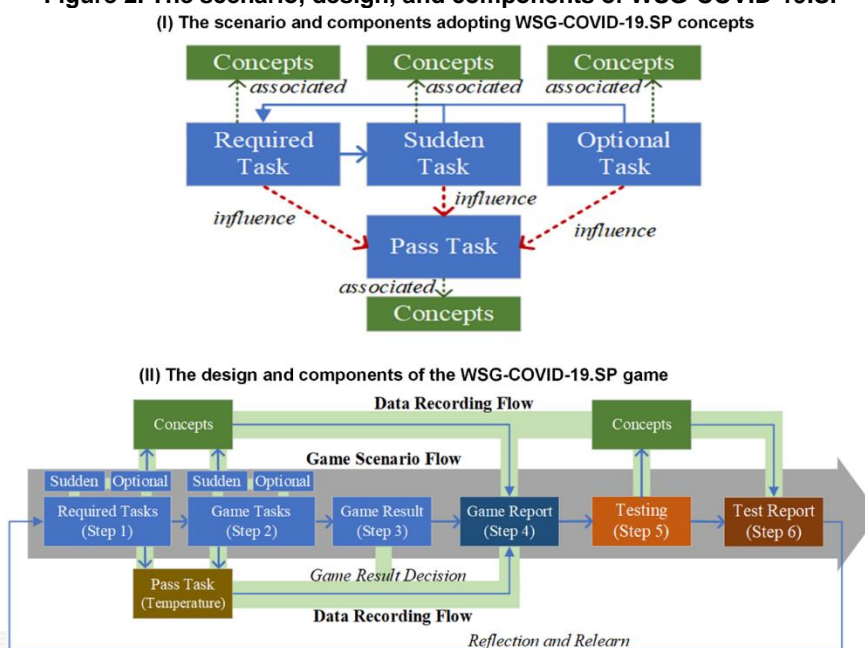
Figure 2. The scenario, design, and components of WSG-COVID-19.SP

(I) The scenario and components adopting WSG-COVID-19.SP concepts

Concepts
associated
Concepts
associated
Concepts
associated
Required Task
Sudden Task
Optional Task
influence
influence
influence
Pass Task
associated
Concepts

(II) The design and components of the WSG-COVID-19.SP game

Data Recording Flow
Concepts
Concepts
Game Scenario Flow
Sudden
Optional
Sudden
Optional
Required Tasks (Step 1)
Game Tasks (Step 2)
Game Result (Step 3)
Game Report (Step 4)
Testing (Step 5)
Test Report (Step 6)
Pass Task (Temperature)
Game Result Decision
Data Recording Flow
Reflection and Relearn